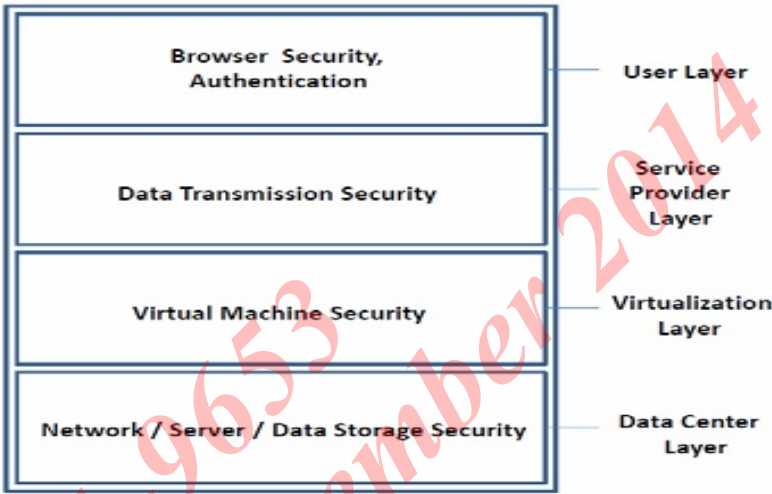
Browser Security, Authentication

User Layer

Data Transmission Security

Service Provider Layer

Virtual Machine Security

Virtualization Layer

Network / Server / Data Storage Security

Data Center Layer

9653 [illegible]mber 2014